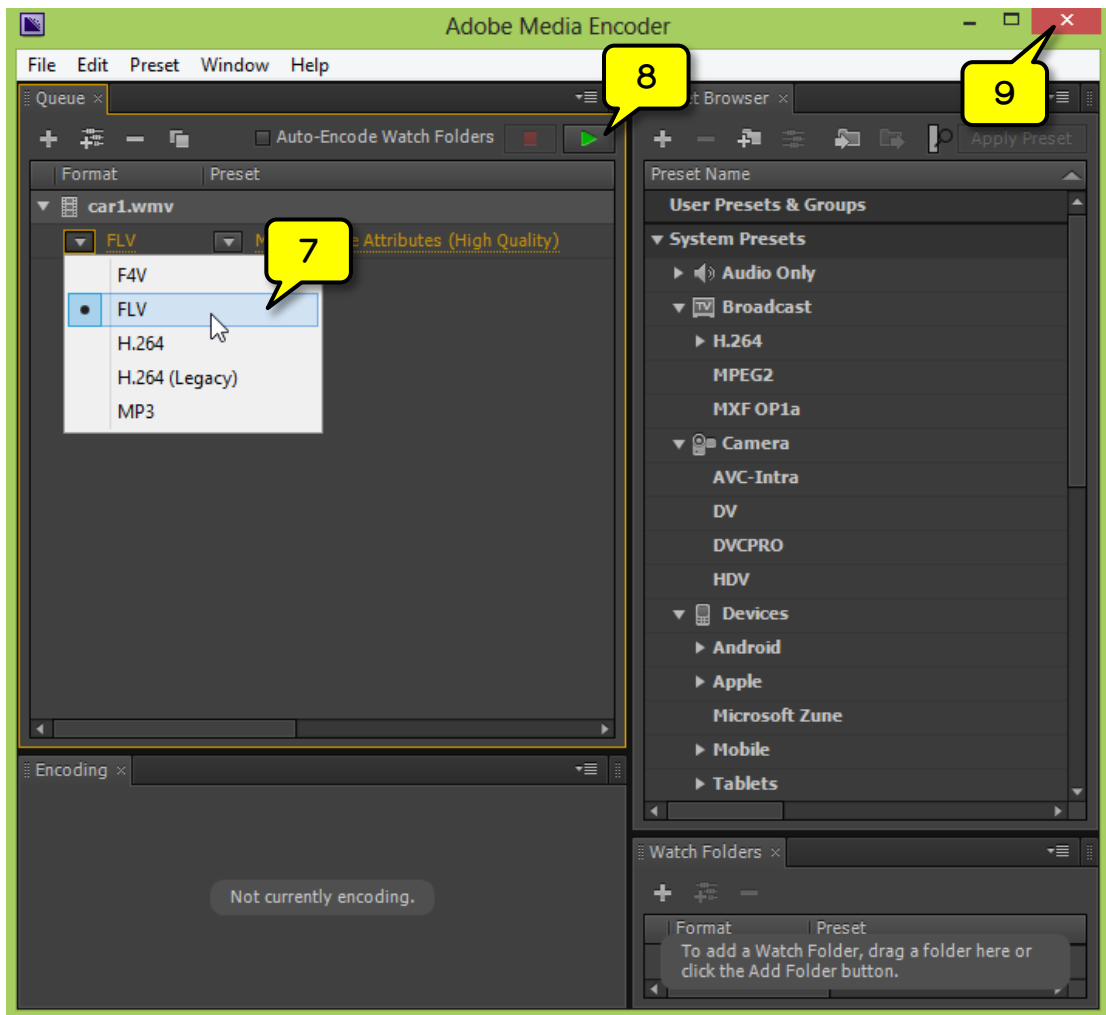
Adobe Media Encoder

File Edit Preset Window Help

Queue ×

Auto-Encode Watch Folders

8

9

t Browser ×

Apply Preset

Format | Preset

car1.wmv

FLV

M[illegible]e Attributes (High Quality)

7

F4V
FLV
H.264
H.264 (Legacy)
MP3

Preset Name

User Presets & Groups

System Presets
Audio Only
Broadcast
H.264
MPEG2
MXF OP1a
Camera
AVC-Intra
DV
DVCPRO
HDV
Devices
Android
Apple
Microsoft Zune
Mobile
Tablets

Encoding ×

Not currently encoding.

Watch Folders ×

Format | Preset

To add a Watch Folder, drag a folder here or click the Add Folder button.